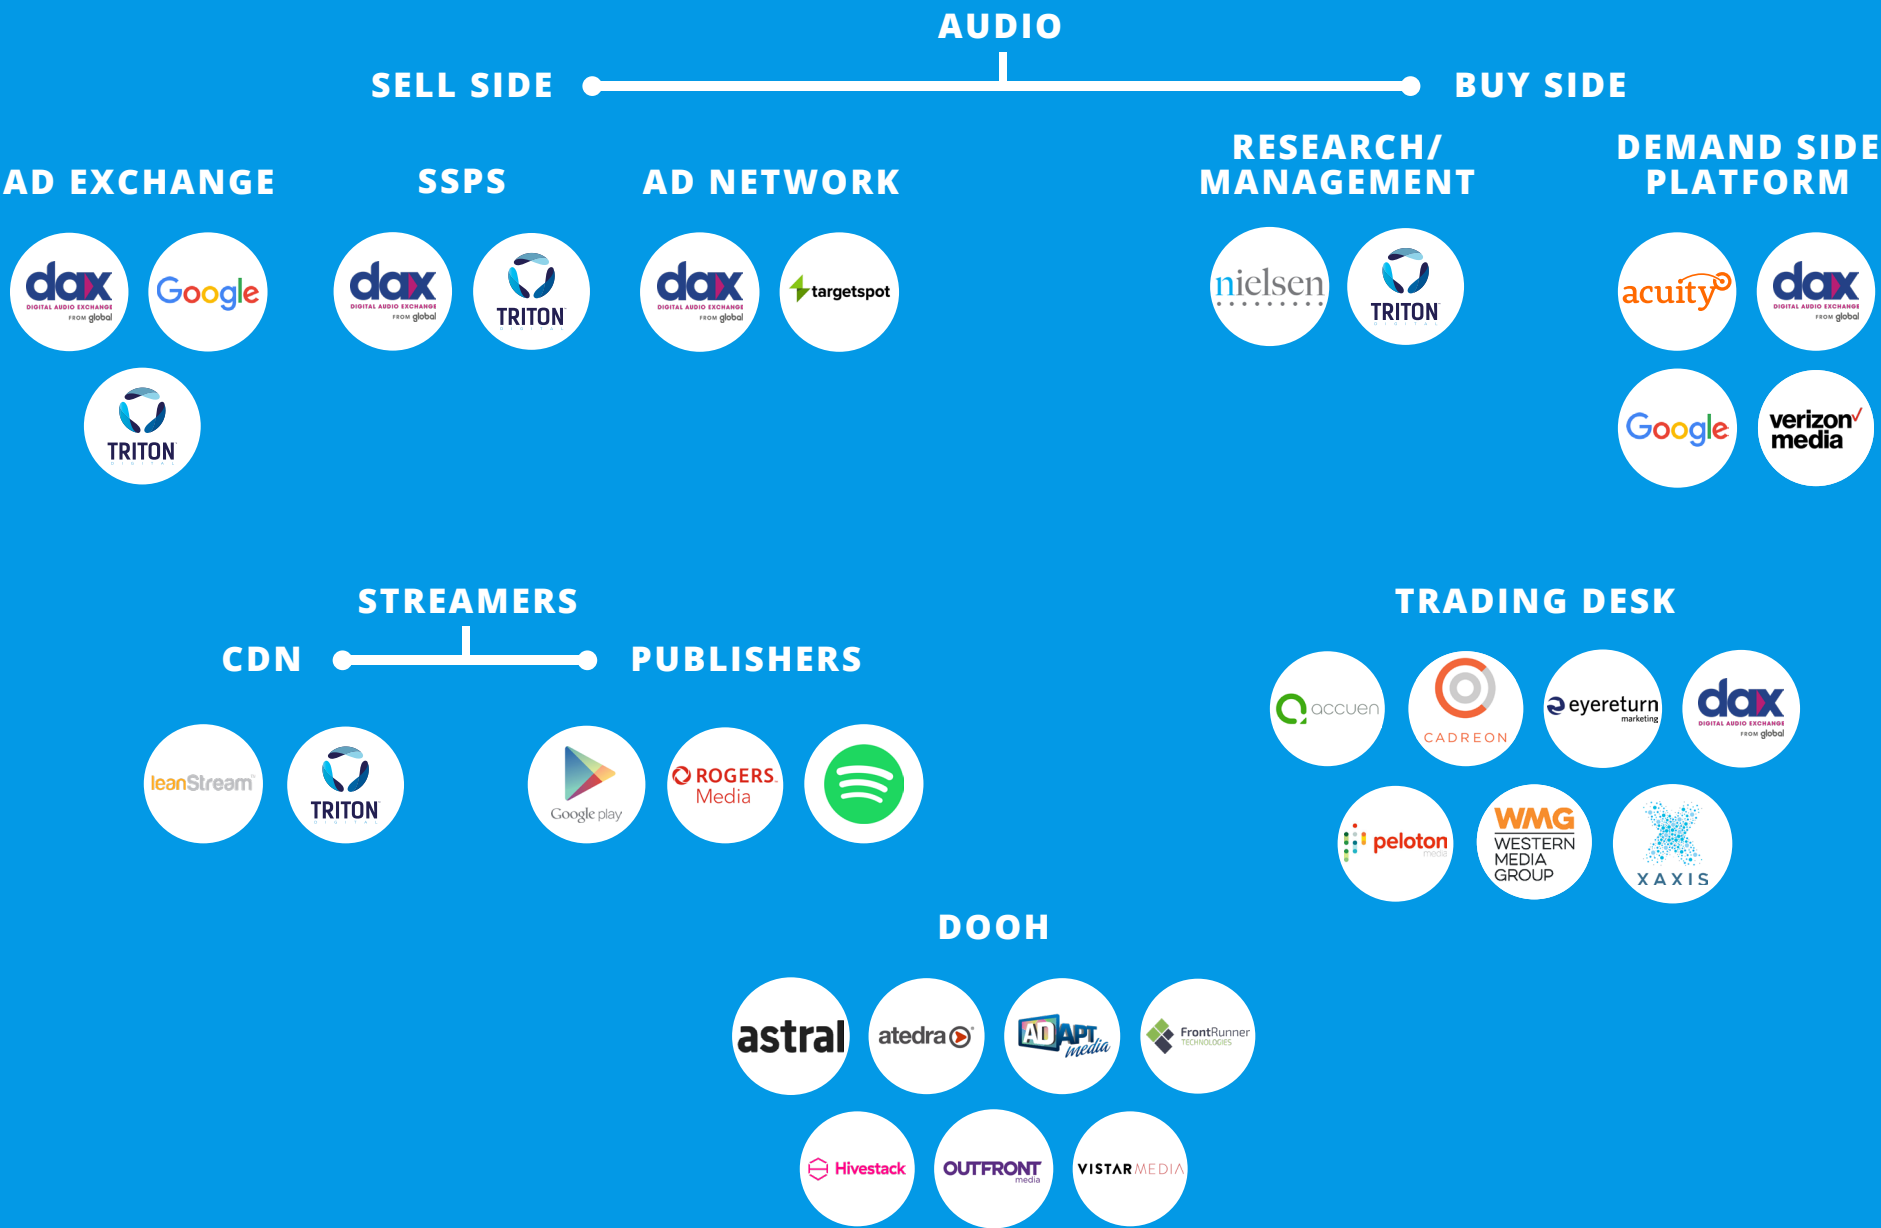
AUDIO

SELL SIDE

BUY SIDE

AD EXCHANGE

dax DIGITAL AUDIO EXCHANGE FROM global

Google

TRITON

SSPS

dax DIGITAL AUDIO EXCHANGE FROM global

TRITON

AD NETWORK

dax DIGITAL AUDIO EXCHANGE FROM global

targetspot

RESEARCH/ MANAGEMENT

nielsen

TRITON

DEMAND SIDE PLATFORM

acuity

dax DIGITAL AUDIO EXCHANGE FROM global

Google

verizon media

STREAMERS

CDN

PUBLISHERS

leanStream

TRITON

Google play

ROGERS Media

TRADING DESK

accuen

CADREON

eyereturn marketing

dax DIGITAL AUDIO EXCHANGE FROM global

peloton media

WMG WESTERN MEDIA GROUP

XAXIS

DOOH

astral

atedra

ADAPT media

FrontRunner TECHNOLOGIES

Hivestack

OUTFRONT media

VISTAR MEDIA